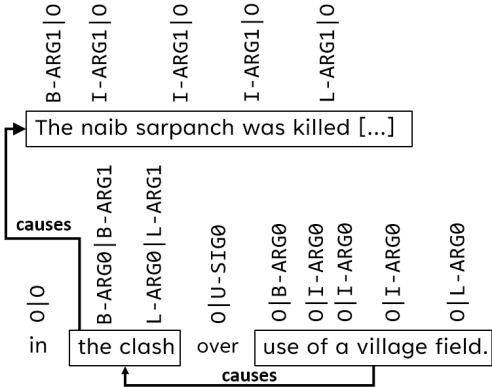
B-ARG1|O I-ARG1|O I-ARG1|O I-ARG1|O L-ARG1|O

The naib sarpanch was killed [...]

causes

O|O B-ARG0|B-ARG1 L-ARG0|L-ARG1 O|U-SIG0 O|B-ARG0 O|I-ARG0 O|I-ARG0 O|I-ARG0 O|L-ARG0

in the clash over use of a village field.

causes